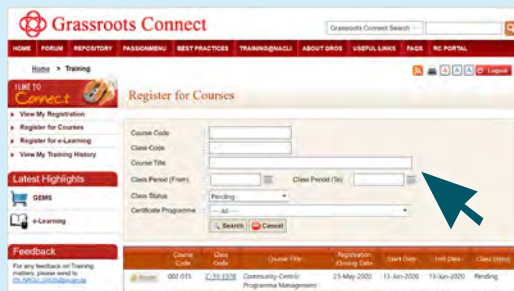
Grassroots Connect

Grassroots Connect Search

HOME FORUM REPOSITORY PASSIONMENU BEST PRACTICES TRAINING@NACLI ABOUT GROS USEFUL LINKS FAQS RC PORTAL

Home > Training

A A A Logout

I LIKE TO Connect

View My Registration
Register for Courses
Register for e-Learning
View My Training History

Latest Highlights

GEMS

e-Learning

Feedback

For any feedback on Training matters, please send to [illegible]

Register for Courses

Course Code
Class Code
Course Title
Class Period (From)
Class Period (To)
Class Status Pending
Certificate Programme -- All --

Search Cancel

| | Course Code | Class Code | Course Title | Registration Closing Date | Start Date | End Date | Class Status |
|---|---|---|---|---|---|---|---|
| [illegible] | 002-015 | C-11-1378 | Community-Centric Programme Management | 23-May-2020 | 13-Jun-2020 | 13-Jun-2020 | Pending |